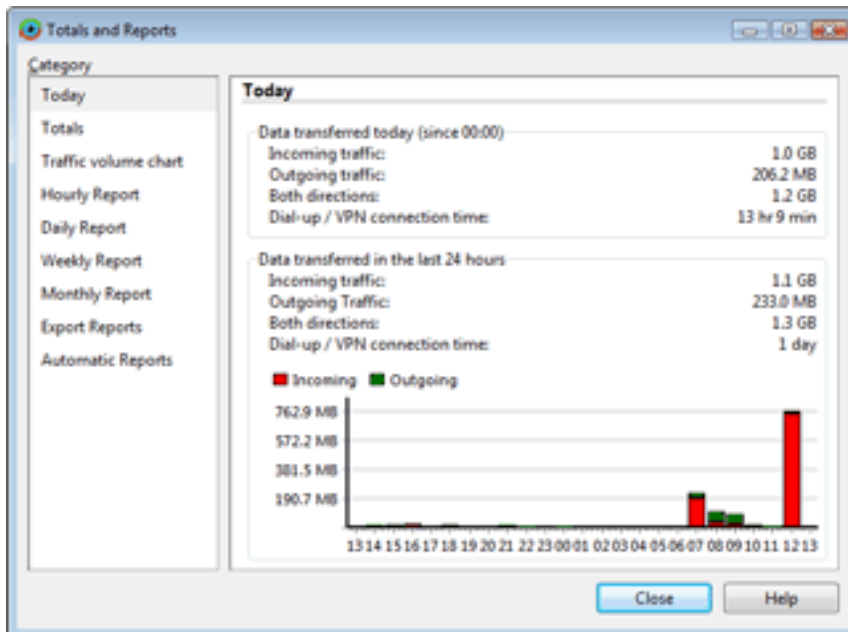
Totals and Reports

Category

Today
Totals
Traffic volume chart
Hourly Report
Daily Report
Weekly Report
Monthly Report
Export Reports
Automatic Reports

Today

Data transferred today (since 00:00)

| | |
|---|---|
| Incoming traffic: | 1.0 GB |
| Outgoing traffic: | 206.2 MB |
| Both directions: | 1.2 GB |
| Dial-up / VPN connection time: | 13 hr 9 min |

Data transferred in the last 24 hours

| | |
|---|---|
| Incoming traffic: | 1.1 GB |
| Outgoing Traffic: | 233.0 MB |
| Both directions: | 1.3 GB |
| Dial-up / VPN connection time: | 1 day |

Incoming Outgoing

762.9 MB
572.2 MB
381.5 MB
190.7 MB

13 14 15 16 17 18 19 20 21 22 23 00 01 02 03 04 05 06 07 08 09 10 11 12 13

Close
Help